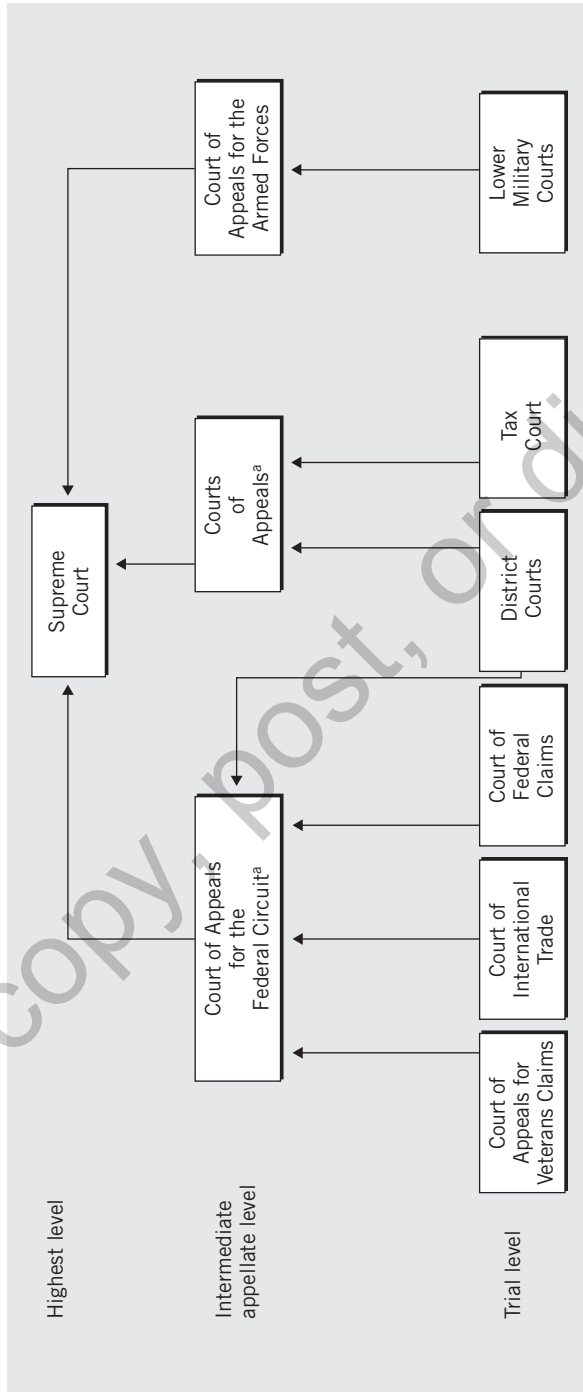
Highest level

Intermediate appellate level

Trial level

Supreme Court

Court of Appeals for the Federal Circuit$^{a}$

Courts of Appeals$^{a}$

Court of Appeals for the Armed Forces

Court of Appeals for Veterans Claims

Court of International Trade

Court of Federal Claims

District Courts

Tax Court

Lower Military Courts

copy, post, or di